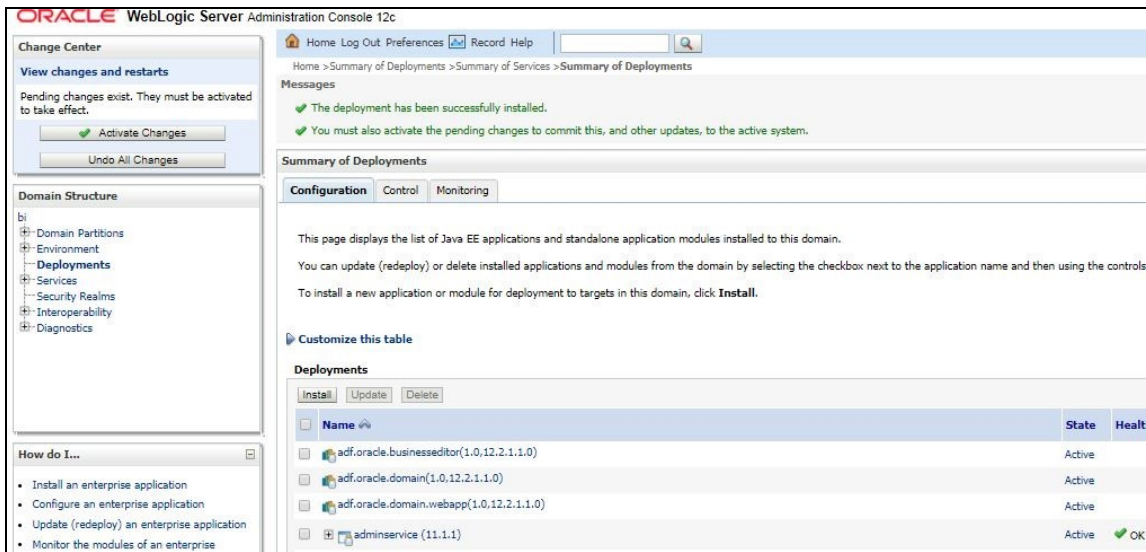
ORACLE WebLogic Server Administration Console 12c

Change Center

View changes and restarts

Pending changes exist. They must be activated to take effect.

Activate Changes

Undo All Changes

Domain Structure

bi
Domain Partitions
Environment
Deployments
Services
Security Realms
Interoperability
Diagnostics

How do I...

- Install an enterprise application
- Configure an enterprise application
- Update (redeploy) an enterprise application
- Monitor the modules of an enterprise

Home Log Out Preferences Record Help

Home >Summary of Deployments >Summary of Services >Summary of Deployments

Messages

The deployment has been successfully installed.

You must also activate the pending changes to commit this, and other updates, to the active system.

Summary of Deployments

Configuration | Control | Monitoring

This page displays the list of Java EE applications and standalone application modules installed to this domain.

You can update (redeploy) or delete installed applications and modules from the domain by selecting the checkbox next to the application name and then using the controls

To install a new application or module for deployment to targets in this domain, click Install.

Customize this table

Deployments

Install | Update | Delete

| Name | State | Healt |
|---|---|---|
| adf.oracle.businesseditor(1.0,12.2.1.1.0) | Active | |
| adf.oracle.domain(1.0,12.2.1.1.0) | Active | |
| adf.oracle.domain.webapp(1.0,12.2.1.1.0) | Active | |
| adminservice (11.1.1) | Active | OK |